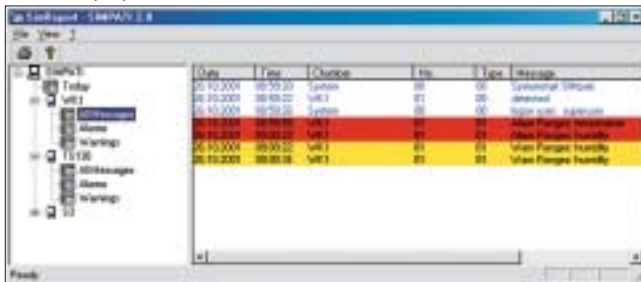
EventReport - SIMPATI 2.0

File View ?

SIMPATI
Today
VR3
All Messages
Alarms
Warnings
TS130
All Messages
Alarms
Warnings
S3

| Date | Time | Chamber | No | Type | Message |
|---|---|---|---|---|---|
| 05.10.2001 | 08:59:23 | System | 00 | 00 | Systemstart SIMPATI |
| 05.10.2001 | 08:59:22 | VR3 | 01 | 00 | detected |
| 05.10.2001 | 08:59:22 | System | 00 | 00 | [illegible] |
| 05.10.2001 | 09:00:22 | VR3 | 01 | 01 | Alarm Ranges temperature |
| 05.10.2001 | 09:00:22 | VR3 | 01 | 01 | Alarm Ranges humidity |
| 05.10.2001 | 09:00:22 | VR3 | 01 | 02 | Warn Ranges humidity |
| 05.10.2001 | 09:00:38 | VR3 | 01 | 02 | Warn Ranges humidity |

Ready